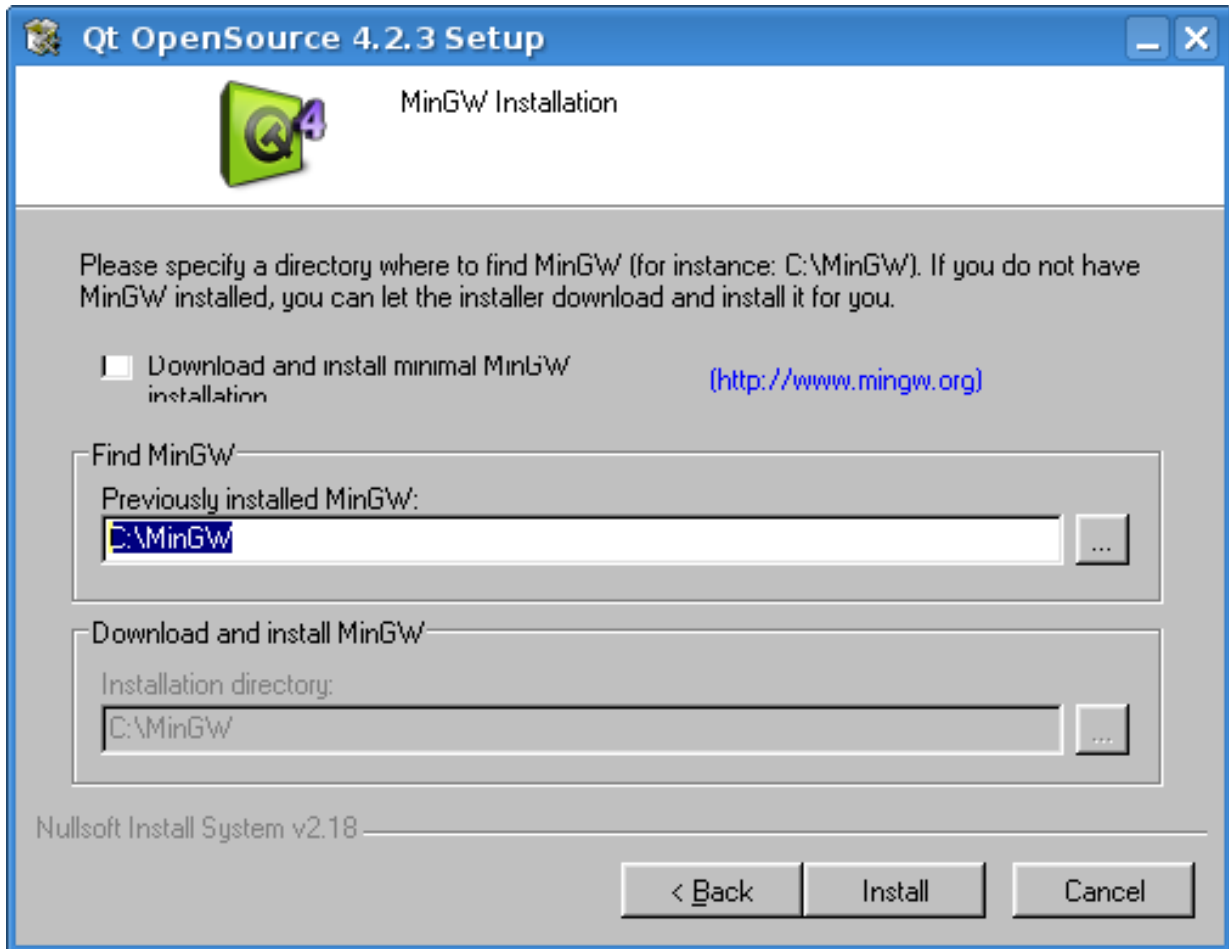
Qt OpenSource 4.2.3 Setup

MinGW Installation

Please specify a directory where to find MinGW (for instance: C:\MinGW). If you do not have MinGW installed, you can let the installer download and install it for you.

Download and install minimal MinGW installation

(http://www.mingw.org)

Find MinGW

Previously installed MinGW:

C:\MinGW

...

Download and install MinGW

Installation directory:

C:\MinGW

...

Nullsoft Install System v2.18

< Back

Install

Cancel